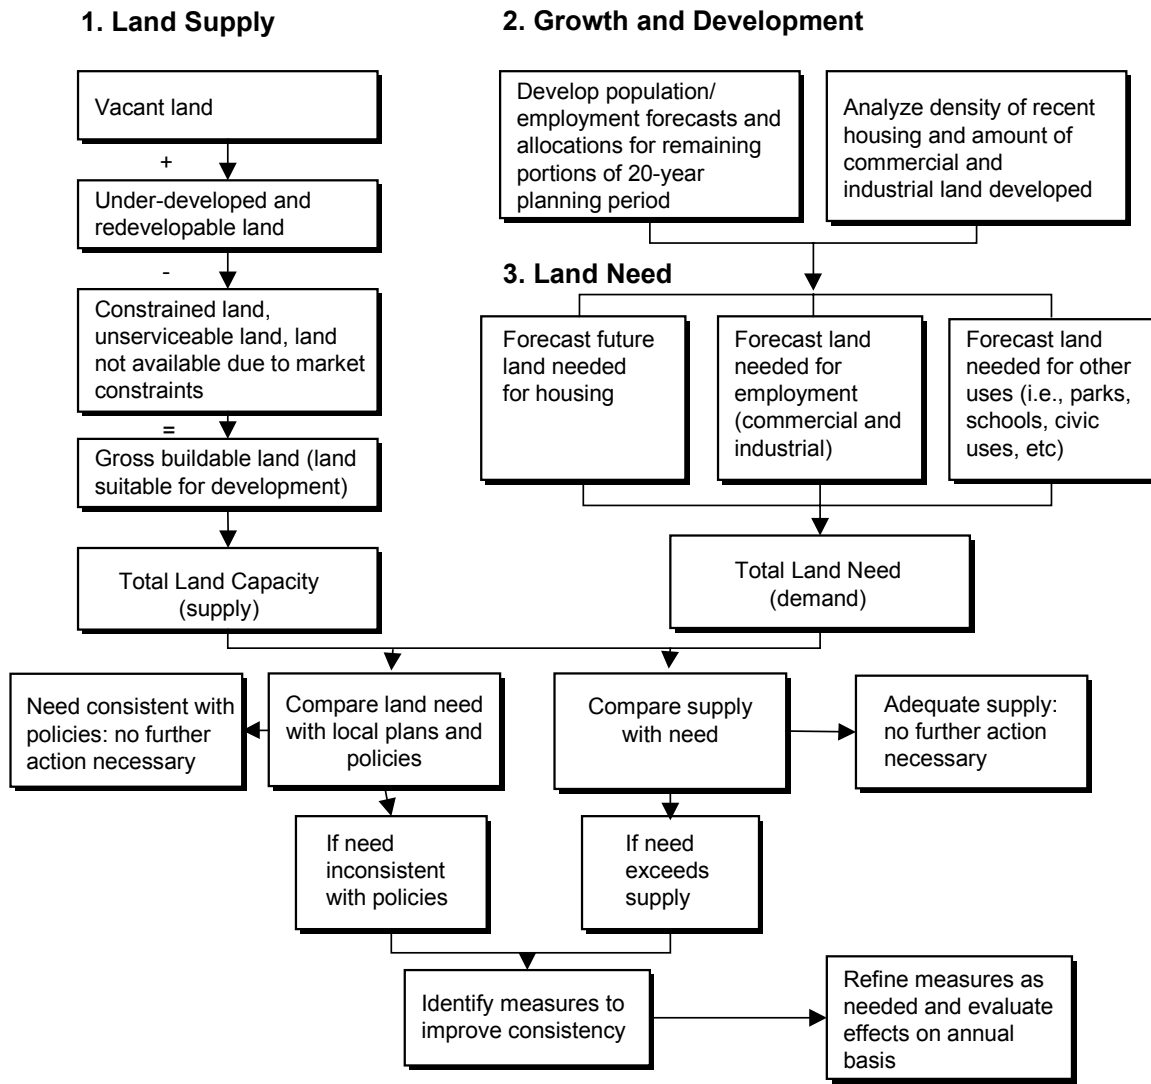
1. Land Supply

2. Growth and Development

Vacant land

+

Under-developed and redevelopable land

-

Constrained land, unserviceable land, land not available due to market constraints

=

Gross buildable land (land suitable for development)

Total Land Capacity (supply)

Develop population/ employment forecasts and allocations for remaining portions of 20-year planning period

Analyze density of recent housing and amount of commercial and industrial land developed

3. Land Need

Forecast future land needed for housing

Forecast land needed for employment (commercial and industrial)

Forecast land needed for other uses (i.e., parks, schools, civic uses, etc)

Total Land Need (demand)

Need consistent with policies: no further action necessary

Compare land need with local plans and policies

Compare supply with need

Adequate supply: no further action necessary

If need inconsistent with policies

If need exceeds supply

Identify measures to improve consistency

Refine measures as needed and evaluate effects on annual basis